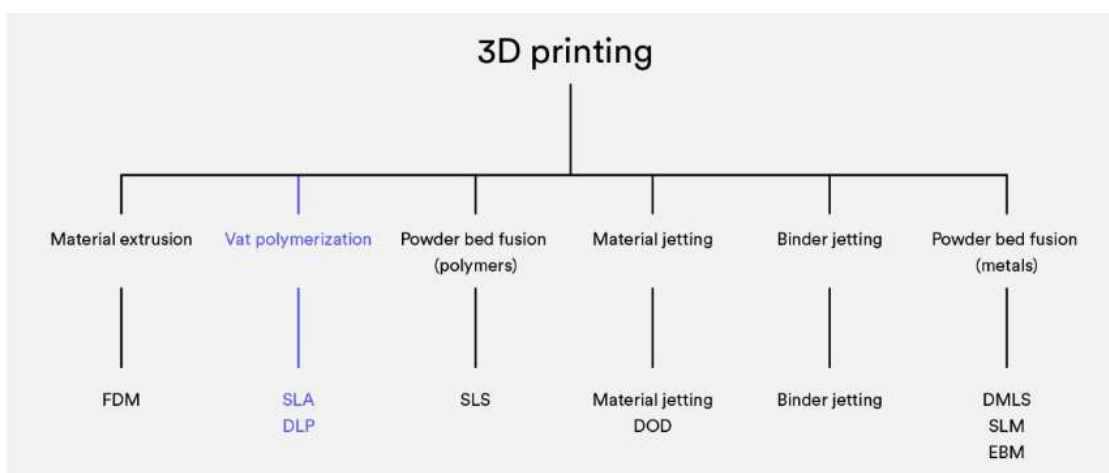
3D printing

Material extrusion

FDM

Vat polymerization

SLA
DLP

Powder bed fusion (polymers)

SLS

Material jetting

Material jetting
DOD

Binder jetting

Binder jetting

Powder bed fusion (metals)

DMLS
SLM
EBM